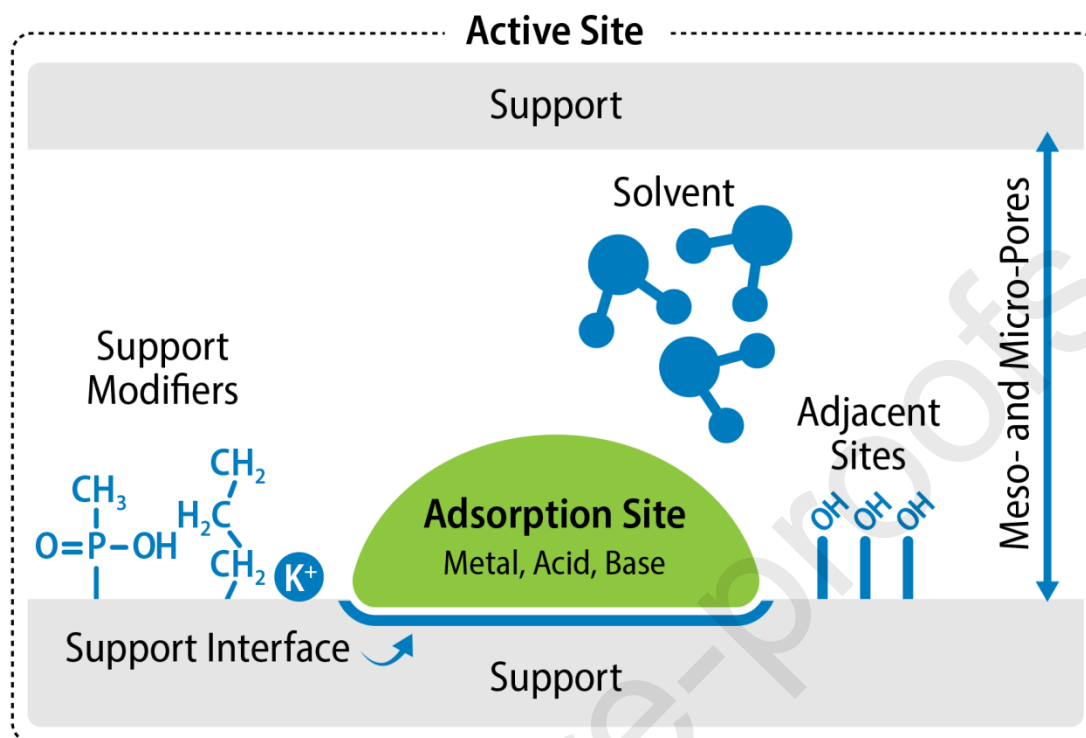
Active Site

Support

Solvent

Meso- and Micro-Pores

Support Modifiers

$CH_3$
$O=P-OH$

$CH_2$
$H_2C$
$CH_2$

$K^+$

Adsorption Site
Metal, Acid, Base

Adjacent Sites

OH OH OH

Support Interface

Support

re-proof